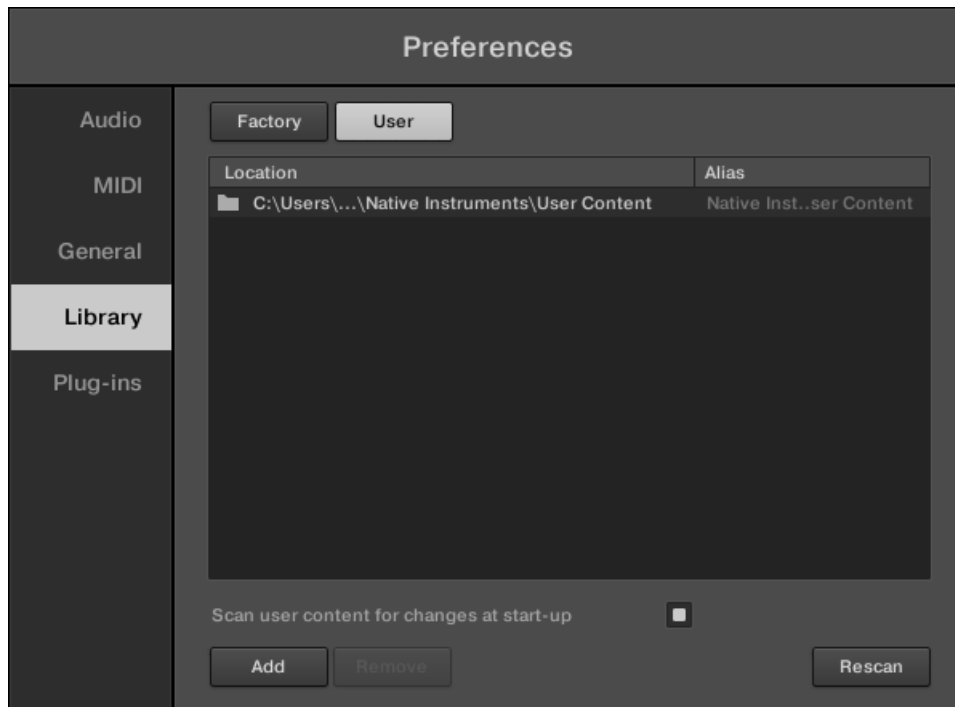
Preferences

Audio
MIDI
General
Library
Plug-ins

Factory User

| Location | Alias |
|---|---|
| C:\Users\...\Native Instruments\User Content | Native Inst..ser Content |

Scan user content for changes at start-up

Add Remove Rescan